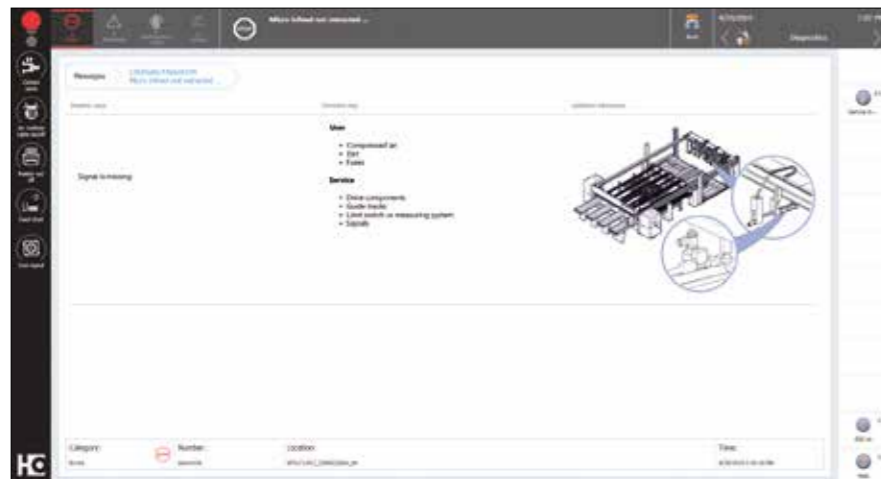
Micro infeed not retracted ...

Diagnostics

Messages

Signal is missing

User

- Compressed air
- Dirt
- Fuses

Service

- Drive components
- Guide tracks
- Limit switch or measuring system
- Signals

Category:

Number:

Location:

Time:

HG